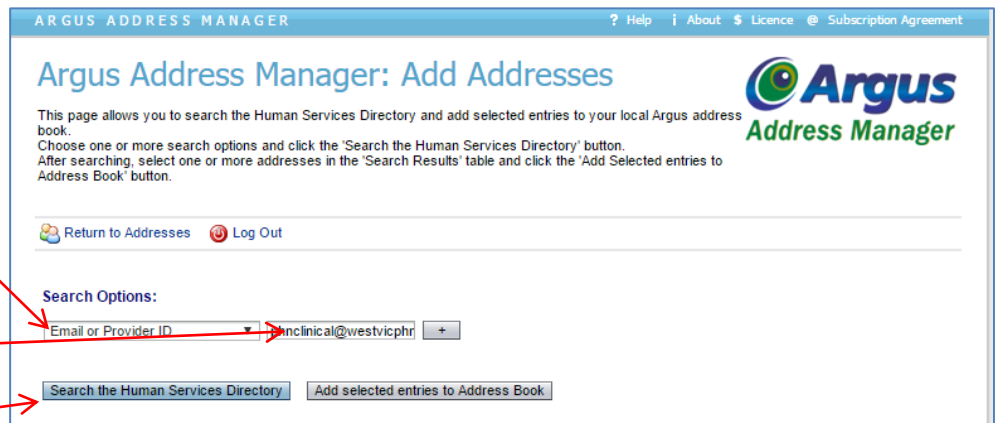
ARGUS ADDRESS MANAGER

? Help  i About  $ Licence  @ Subscription Agreement

Argus Address Manager: Add Addresses

Argus
Address Manager

This page allows you to search the Human Services Directory and add selected entries to your local Argus address book.
Choose one or more search options and click the 'Search the Human Services Directory' button.
After searching, select one or more addresses in the 'Search Results' table and click the 'Add Selected entries to Address Book' button.

Return to Addresses  Log Out

Search Options:

Email or Provider ID  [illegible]inclinical@westvicphn  +

Search the Human Services Directory  Add selected entries to Address Book